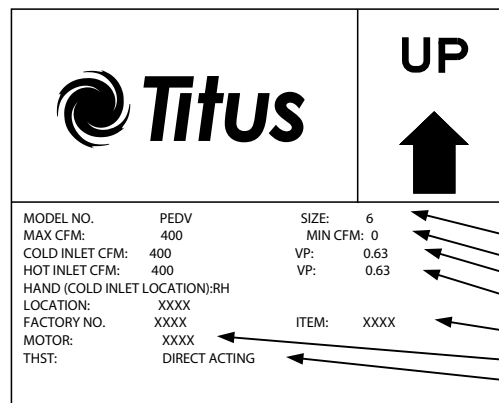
Titus

UP

MODEL NO. PEDV
SIZE: 6
MAX CFM: 400
MIN CFM: 0
COLD INLET CFM: 400
VP: 0.63
HOT INLET CFM: 400
VP: 0.63
HAND (COLD INLET LOCATION):RH
LOCATION: XXXX
FACTORY NO. XXXX
ITEM: XXXX
MOTOR: XXXX
THST: DIRECT ACTING